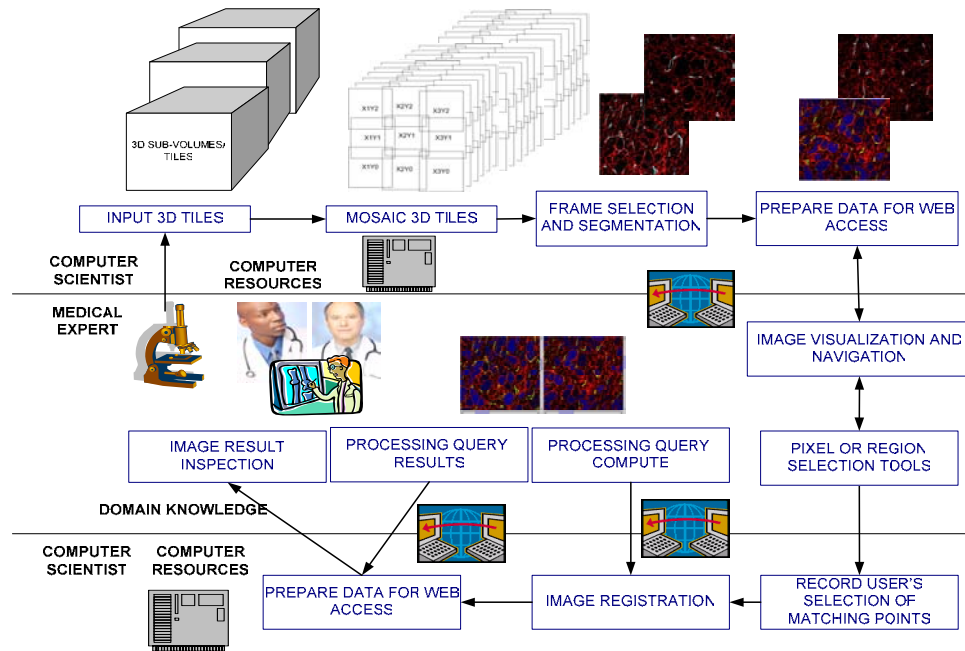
3D SUB-VOLUMES/ TILES

X1Y2 X2Y2 X3Y2
X1Y1 X2Y1 X3Y1
X1Y0 X2Y0 X3Y0

INPUT 3D TILES

MOSAIC 3D TILES

FRAME SELECTION AND SEGMENTATION

PREPARE DATA FOR WEB ACCESS

COMPUTER SCIENTIST

COMPUTER RESOURCES

MEDICAL EXPERT

IMAGE VISUALIZATION AND NAVIGATION

IMAGE RESULT INSPECTION

PROCESSING QUERY RESULTS

PROCESSING QUERY COMPUTE

PIXEL OR REGION SELECTION TOOLS

DOMAIN KNOWLEDGE

COMPUTER SCIENTIST

COMPUTER RESOURCES

PREPARE DATA FOR WEB ACCESS

IMAGE REGISTRATION

RECORD USER'S SELECTION OF MATCHING POINTS